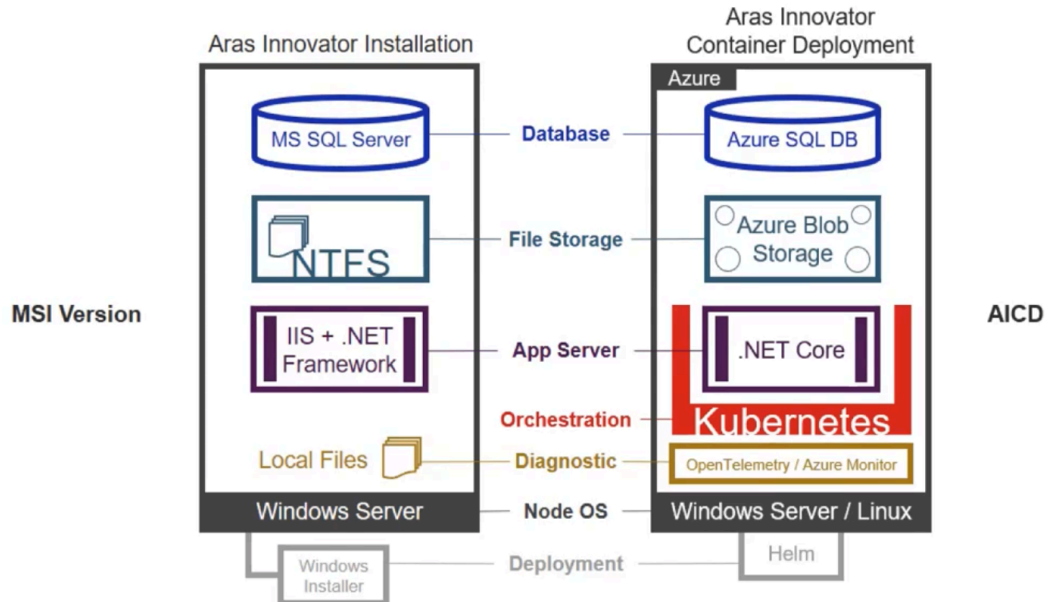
Aras Innovator Installation

Aras Innovator Container Deployment

Azure

MS SQL Server

Database

Azure SQL DB

NTFS

File Storage

Azure Blob Storage

MSI Version

AICD

IIS + .NET Framework

App Server

.NET Core

Orchestration

Kubernetes

Local Files

Diagnostic

OpenTelemetry / Azure Monitor

Windows Server

Node OS

Windows Server / Linux

Windows Installer

Deployment

Helm